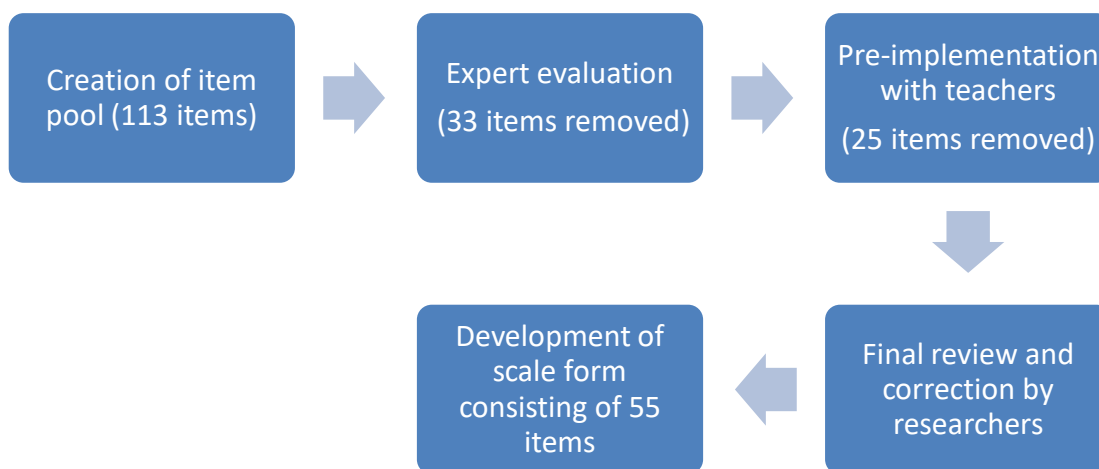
Creation of item pool (113 items)

Expert evaluation

(33 items removed)

Pre-implementation with teachers

(25 items removed)

Final review and correction by researchers

Development of scale form consisting of 55 items